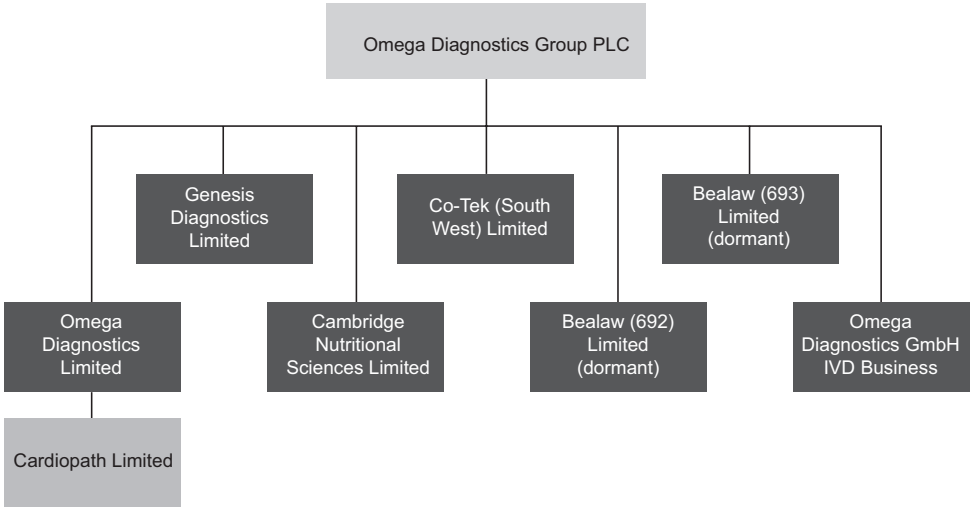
Omega Diagnostics Group PLC

Genesis Diagnostics Limited

Co-Tek (South West) Limited

Bealaw (693) Limited (dormant)

Omega Diagnostics Limited

Cambridge Nutritional Sciences Limited

Bealaw (692) Limited (dormant)

Omega Diagnostics GmbH IVD Business

Cardiopath Limited